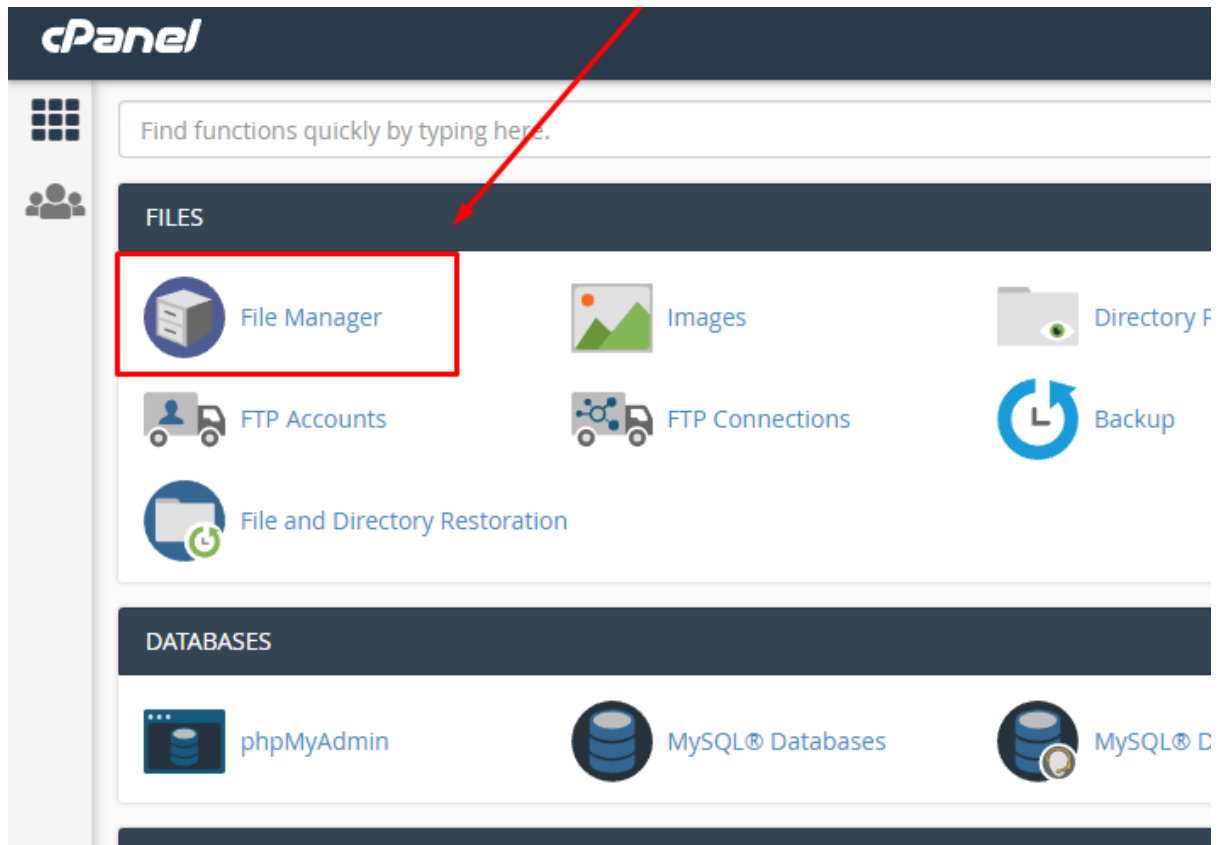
cPanel

Find functions quickly by typing here.

FILES

File Manager

Images

Directory P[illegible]

FTP Accounts

FTP Connections

Backup

File and Directory Restoration

DATABASES

phpMyAdmin

MySQL® Databases

MySQL® D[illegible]